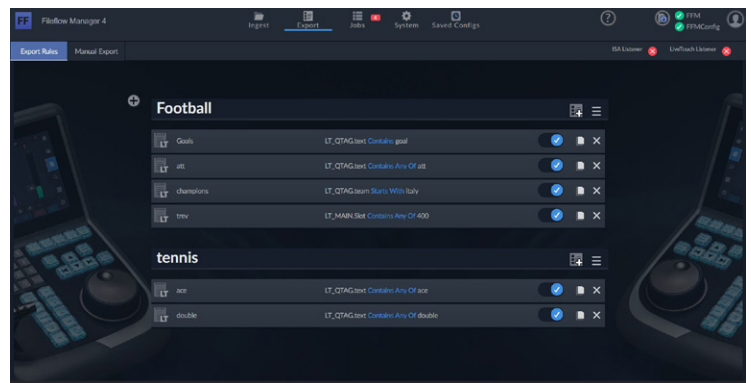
FF Fileflow Manager 4

Ingest Export Jobs System Saved Configs

FFM
FFMConfig

Export Rules Manual Export

ISA Listener LiveTouch Listener

Football

LT Goals LT_QTAG.text Contains goal

LT att LT_QTAG.text Contains Any Of att

LT champions LT_QTAG.team Starts With Italy

LT trev LT_MAIN.Slot Contains Any Of 400

tennis

LT ace LT_QTAG.text Contains Any Of ace

LT double LT_QTAG.text Contains Any Of double